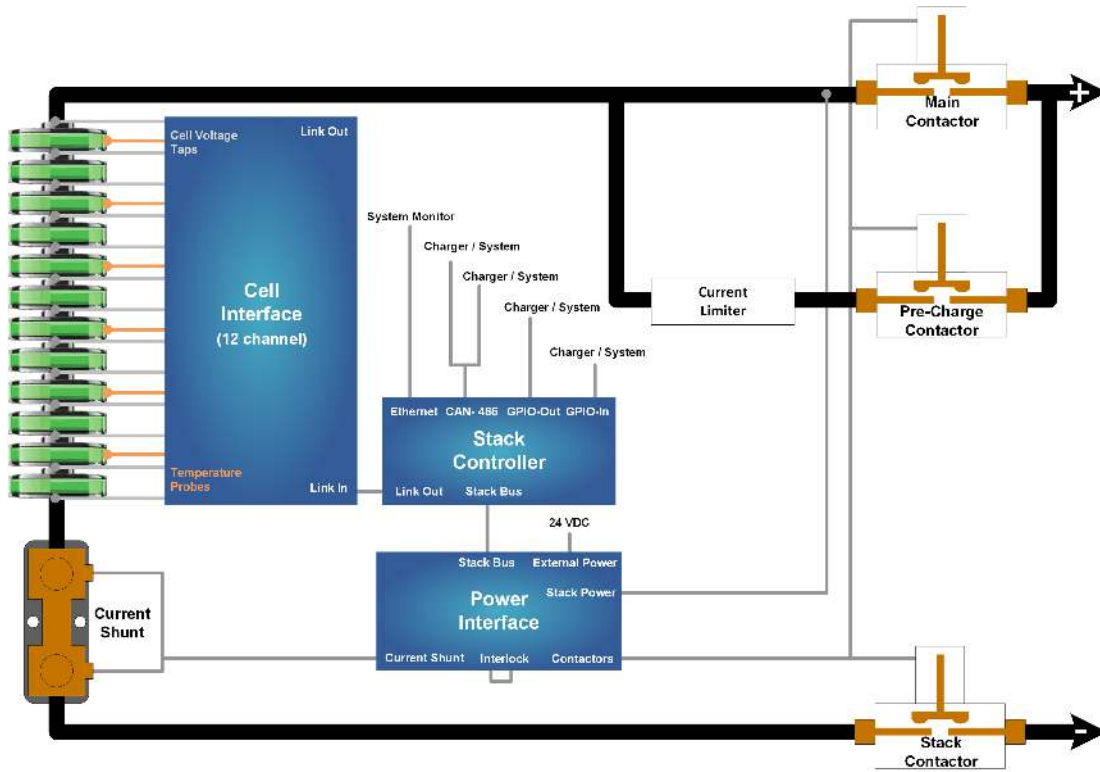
+

Main Contactor

Cell Voltage Taps

Link Out

Cell Interface (12 channel)

Temperature Probes

Link In

System Monitor

Charger / System

Charger / System

Charger / System

Charger / System

Current Limiter

Pre-Charge Contactor

Ethernet CAN- 485 GPIO-Out GPIO-In

Stack Controller

Link Out Stack Bus

24 VDC

Current Shunt

Stack Bus External Power

Power Interface

Stack Power

Current Shunt Interlock Contactors

Stack Contactor

-